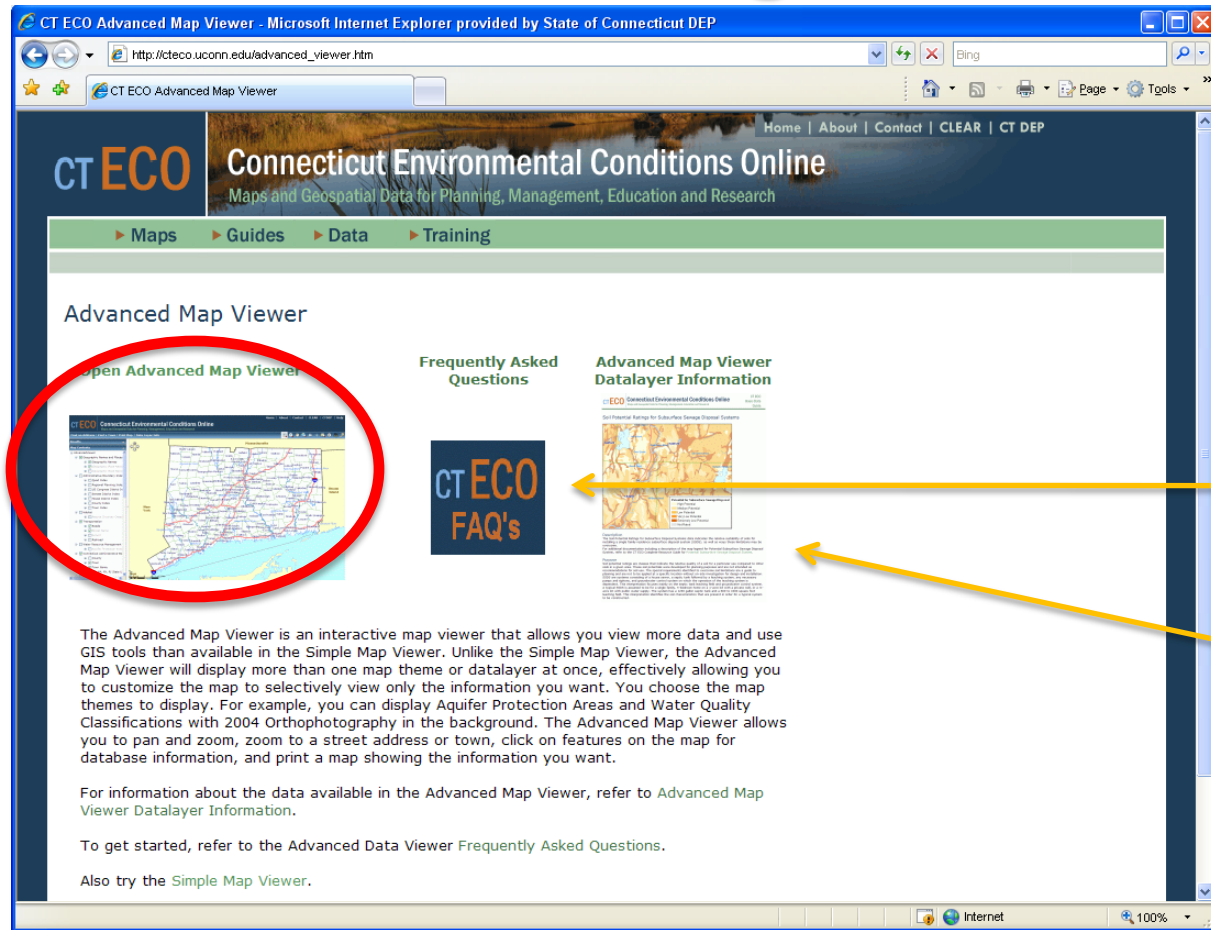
CT ECO Advanced Map Viewer - Microsoft Internet Explorer provided by State of Connecticut DEP

http://cteco.uconn.edu/advanced_viewer.htm

Bing

CT ECO Advanced Map Viewer

Page Tools

Home | About | Contact | CLEAR | CT DEP

CT ECO

Connecticut Environmental Conditions Online

Maps and Geospatial Data for Planning, Management, Education and Research

▸ Maps ▸ Guides ▸ Data ▸ Training

Advanced Map Viewer

Open Advanced Map Viewer

Frequently Asked Questions

Advanced Map Viewer Datalayer Information

Connecticut Environmental Conditions Online

CT ECO FAQ's

CT ECO Connecticut Environmental Conditions Online

Soil Potential Ratings for Subsurface Sewage Disposal Systems

The Advanced Map Viewer is an interactive map viewer that allows you view more data and use GIS tools than available in the Simple Map Viewer. Unlike the Simple Map Viewer, the Advanced Map Viewer will display more than one map theme or datalayer at once, effectively allowing you to customize the map to selectively view only the information you want. You choose the map themes to display. For example, you can display Aquifer Protection Areas and Water Quality Classifications with 2004 Orthophotography in the background. The Advanced Map Viewer allows you to pan and zoom, zoom to a street address or town, click on features on the map for database information, and print a map showing the information you want.

For information about the data available in the Advanced Map Viewer, refer to Advanced Map Viewer Datalayer Information.

To get started, refer to the Advanced Data Viewer Frequently Asked Questions.

Also try the Simple Map Viewer.

Internet

100%